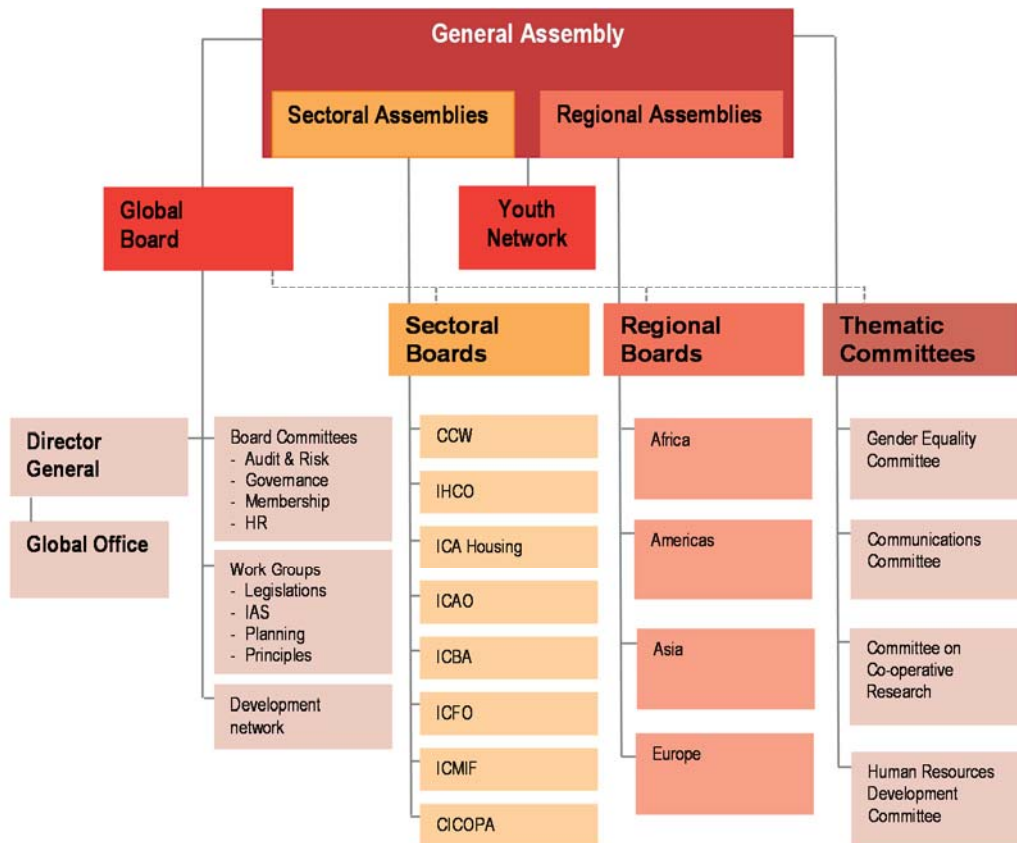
General Assembly

Sectoral Assemblies

Regional Assemblies

Global Board

Youth Network

Sectoral Boards

Regional Boards

Thematic Committees

Director General

Global Office

Board Committees
- Audit & Risk
- Governance
- Membership
- HR

Work Groups
- Legislations
- IAS
- Planning
- Principles

Development network

CCW

IHCO

ICA Housing

ICAO

ICBA

ICFO

ICMIF

CICOPA

Africa

Americas

Asia

Europe

Gender Equality Committee

Communications Committee

Committee on Co-operative Research

Human Resources Development Committee